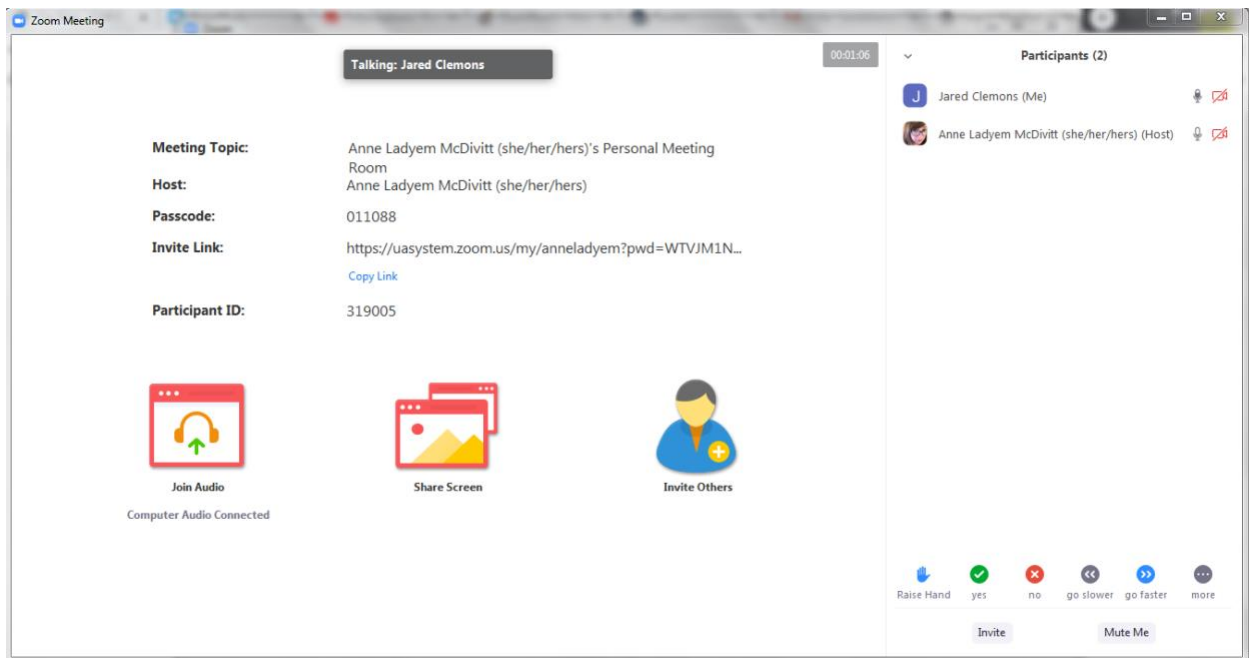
Zoom Meeting

Talking: Jared Clemons

00:01:06

Meeting Topic: Anne Ladyem McDivitt (she/her/hers)'s Personal Meeting Room

Host: Anne Ladyem McDivitt (she/her/hers)

Passcode: 011088

Invite Link: https://uasystem.zoom.us/my/anneladyem?pwd=WTVJM1N...

Copy Link

Participant ID: 319005

Join Audio

Computer Audio Connected

Share Screen

Invite Others

Participants (2)

Jared Clemons (Me)

Anne Ladyem McDivitt (she/her/hers) (Host)

Raise Hand

yes

no

go slower

go faster

more

Invite

Mute Me